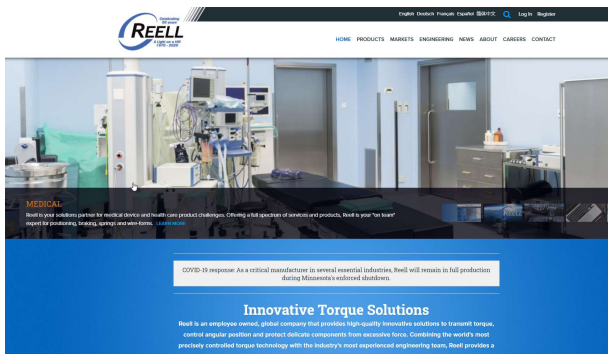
Celebrating 50 years!
REELL
A Light on a Hill
1970 - 2020

English Deutsch Français Español 简体中文 Log In Register

HOME PRODUCTS MARKETS ENGINEERING NEWS ABOUT CAREERS CONTACT

MEDICAL
Reell is your solutions partner for medical device and health care product challenges. Offering a full spectrum of services and products, Reell is your "on team" expert for positioning, braking, springs and wire-forms. LEARN MORE

COVID-19 response: As a critical manufacturer in several essential industries, Reell will remain in full production during Minnesota's enforced shutdown.

Innovative Torque Solutions

Reell is an employee owned, global company that provides high-quality innovative solutions to transmit torque, control angular position and protect delicate components from excessive force. Combining the world's most precisely controlled torque technology with the industry's most experienced engineering team, Reell provides a